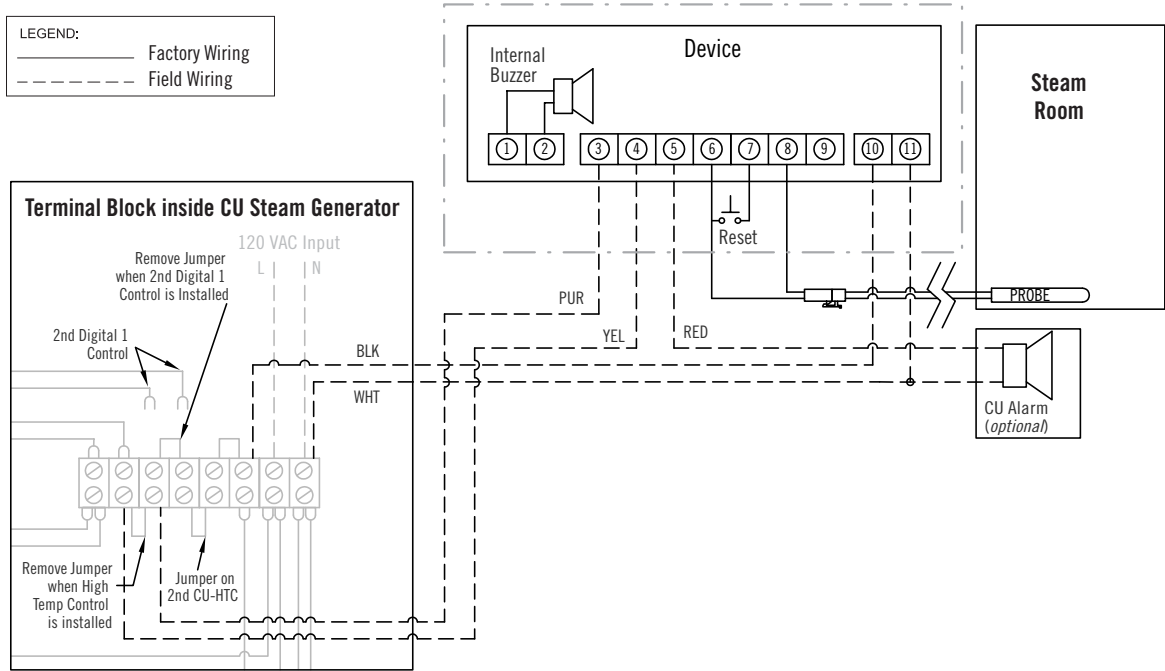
LEGEND:
Factory Wiring
Field Wiring

Device

Internal Buzzer

① ② ③ ④ ⑤ ⑥ ⑦ ⑧ ⑨ ⑩ ⑪

Reset

Steam Room

PROBE

Terminal Block inside CU Steam Generator

120 VAC Input
L N

Remove Jumper when 2nd Digital 1 Control is Installed

2nd Digital 1 Control

PUR
YEL
RED
BLK
WHT

CU Alarm (*optional*)

Remove Jumper when High Temp Control is installed

Jumper on 2nd CU-HTC